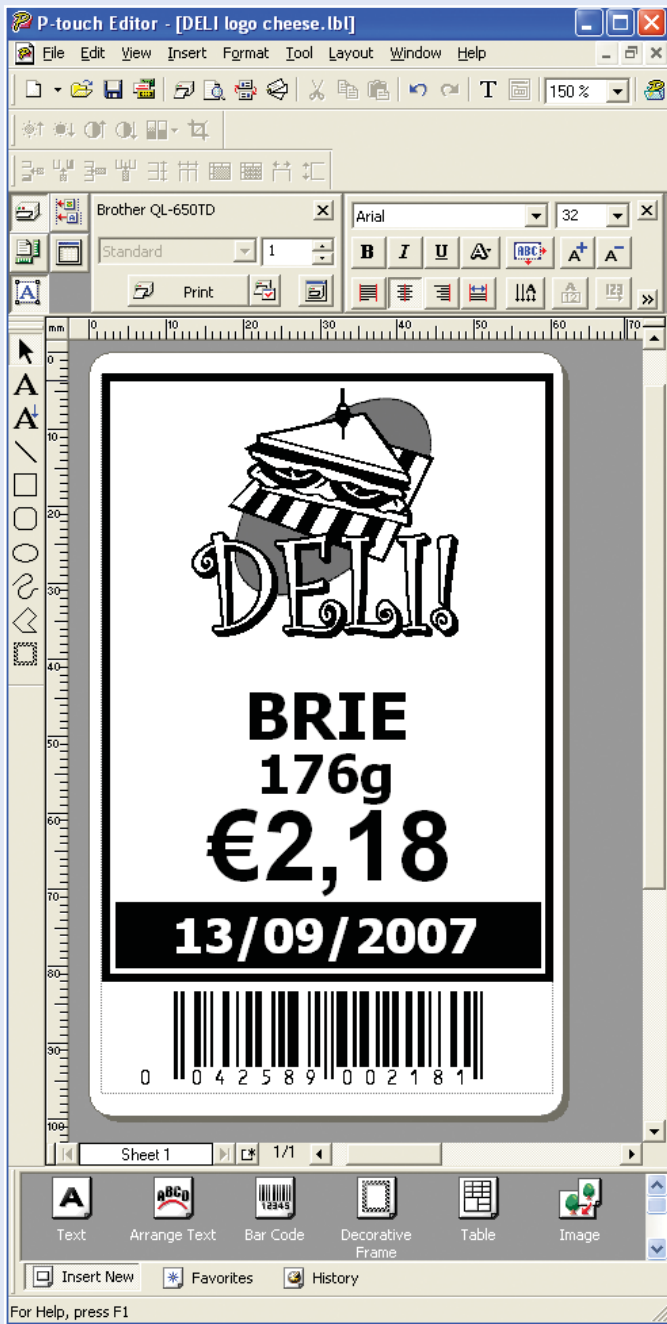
P-touch Editor - [DELI logo cheese.lbl]

File Edit View Insert Format Tool Layout Window Help

150 %

Brother QL-650TD

Standard

1

Print

Arial

32

B I U

mm 0 10 20 30 40 50 60 70

DELI!

BRIE
176g
€2,18

13/09/2007

0 042589 002181

Sheet 1

1/1

Text Arrange Text Bar Code Decorative Frame Table Image

Insert New Favorites History

For Help, press F1